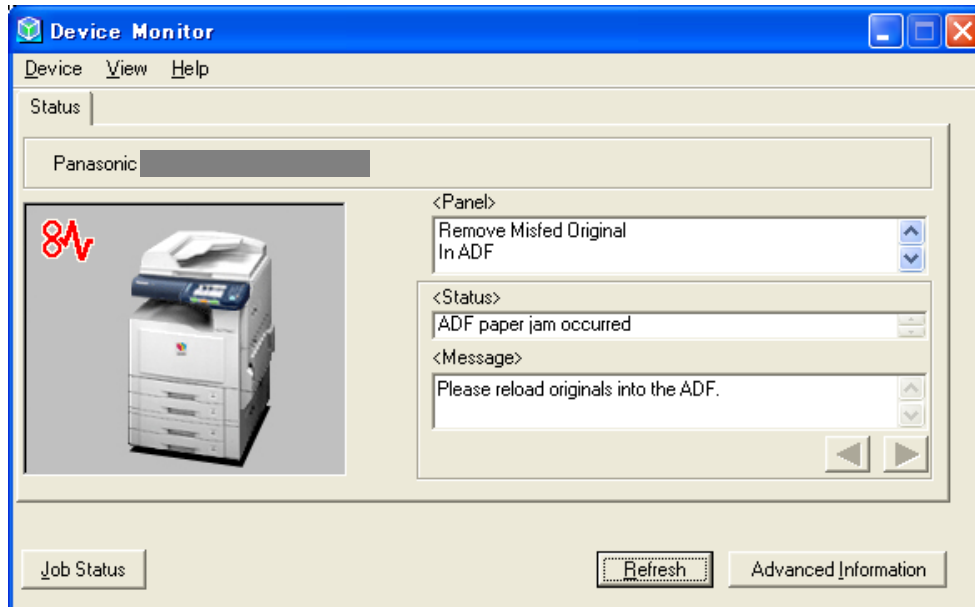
Device Monitor

Device View Help

Status

Panasonic

<Panel>
Remove Misfed Original
In ADF

<Status>
ADF paper jam occurred

<Message>
Please reload originals into the ADF.

Job Status

Refresh

Advanced Information